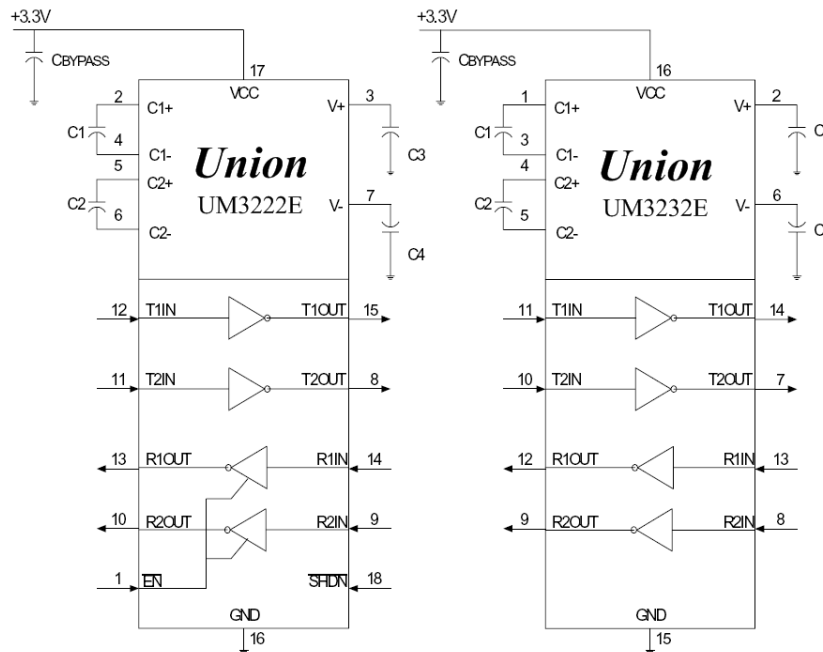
+3.3V
CBYPASS
17
VCC
2
C1+
C1
4
C1-
5
C2+
C2
6
C2-
V+
3
C3
V-
7
C4
Union
UM3222E
12
T1IN
T1OUT
15
11
T2IN
T2OUT
8
13
R1OUT
R1IN
14
10
R2OUT
R2IN
9
1
$\overline{EN}$
$\overline{SHDN}$
18
GND
16

+3.3V
CBYPASS
16
VCC
1
C1+
C1
3
C1-
4
C2+
C2
5
C2-
V+
2
C
V-
6
C
Union
UM3232E
11
T1IN
T1OUT
14
10
T2IN
T2OUT
7
12
R1OUT
R1IN
13
9
R2OUT
R2IN
8
GND
15